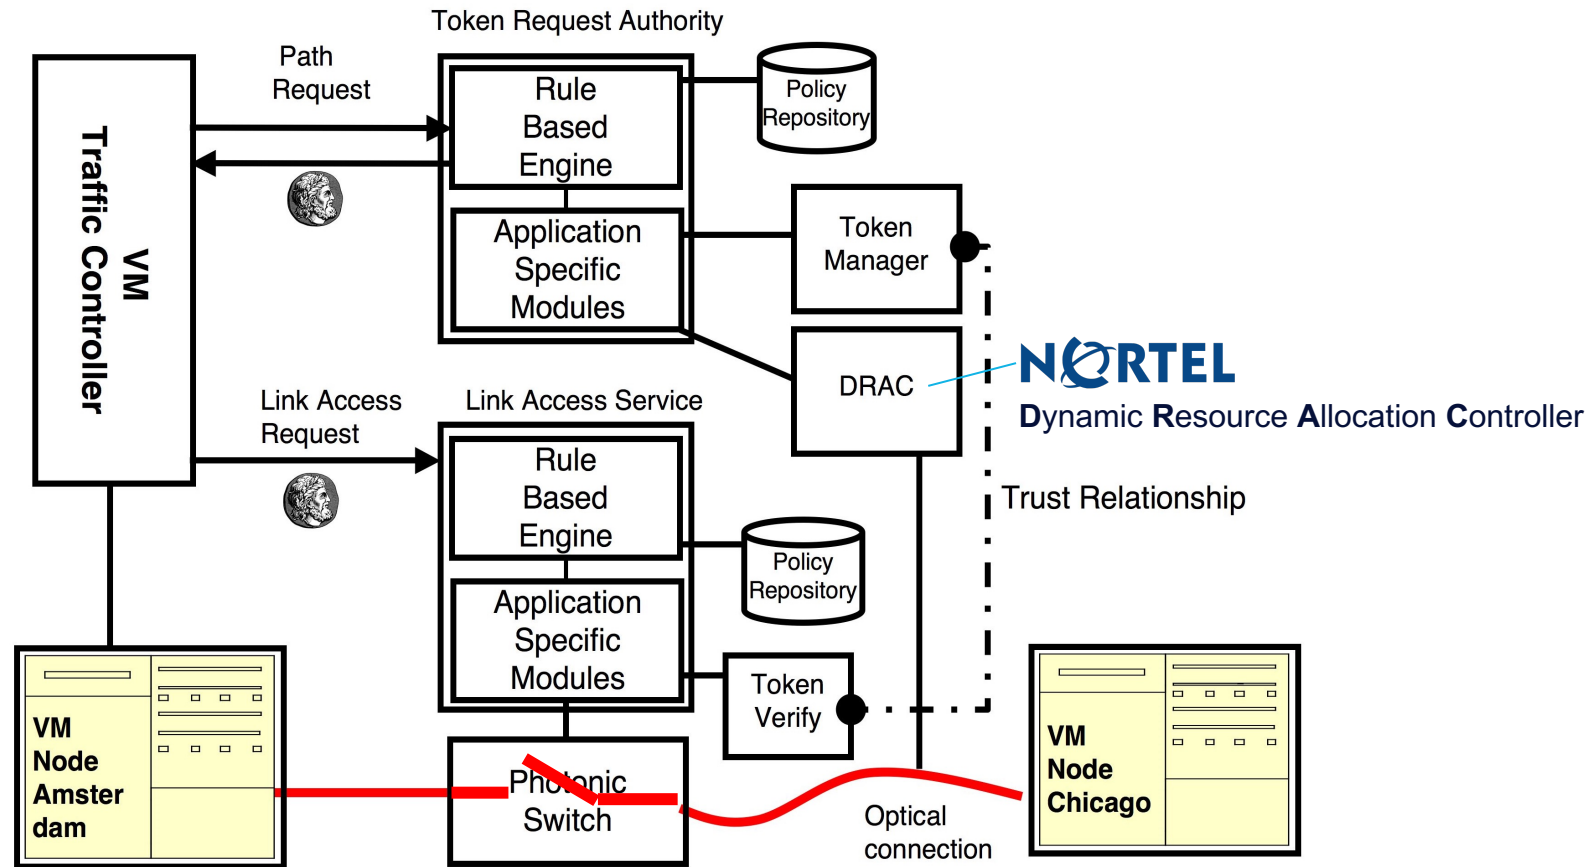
Token Request Authority

Path Request

VM Traffic Controller

Rule Based Engine

Application Specific Modules

Policy Repository

Token Manager

DRAC

NORTEL
Dynamic Resource Allocation Controller

Link Access Request

Link Access Service

Rule Based Engine

Application Specific Modules

Policy Repository

Token Verify

Trust Relationship

VM Node Amster dam

Photonic Switch

Optical connection

VM Node Chicago